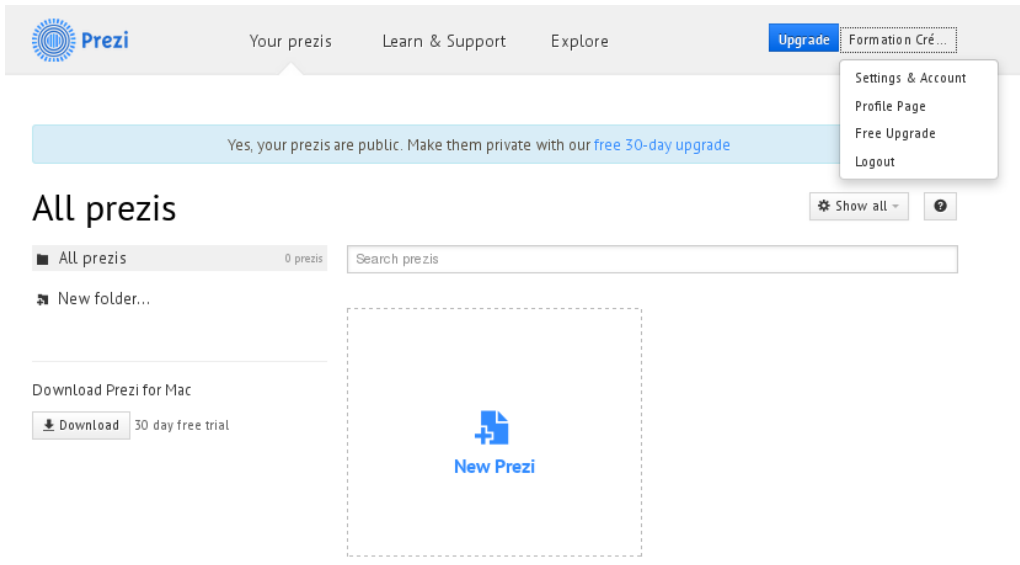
Prezi

Your prezis

Learn & Support

Explore

Upgrade

Formation Cré...

Settings & Account

Profile Page

Free Upgrade

Logout

Yes, your prezis are public. Make them private with our free 30-day upgrade

All prezis

Show all

All prezis

0 prezis

Search prezis

New folder...

Download Prezi for Mac

Download

30 day free trial

New Prezi